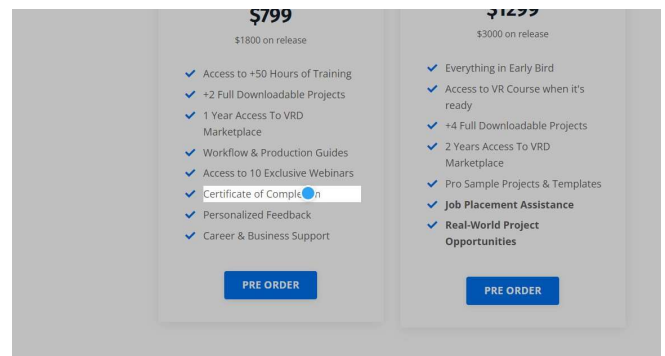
$799

$1800 on release

Access to +50 Hours of Training
+2 Full Downloadable Projects
1 Year Access To VRD Marketplace
Workflow & Production Guides
Access to 10 Exclusive Webinars
Certificate of Comple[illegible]n
Personalized Feedback
Career & Business Support

PRE ORDER

$1299

$3000 on release

Everything in Early Bird
Access to VR Course when it's ready
+4 Full Downloadable Projects
2 Years Access To VRD Marketplace
Pro Sample Projects & Templates
Job Placement Assistance
Real-World Project Opportunities

PRE ORDER